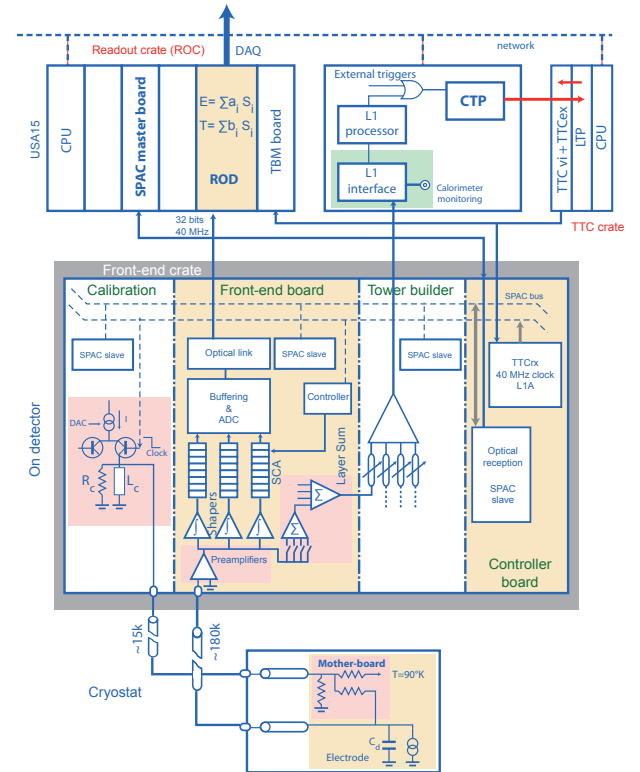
Readout crate (ROC)
DAQ
network
USA15
CPU
SPAC master board
$E=\sum a_i S_i$
$T=\sum b_i S_i$
ROD
TBM board
External triggers
CTP
L1 processor
L1 interface
Calorimeter monitoring
TTC vi + TTCex
LTP
CPU
TTC crate
32 bits
40 MHz
Front-end crate
Calibration
Front-end board
Tower builder
SPAC bus
SPAC slave
Optical link
SPAC slave
SPAC slave
TTCrx
40 MHz clock
L1A
Buffering & ADC
Controller
On detector
DAC
I
Clock
$R_c$
$L_c$
SCA
Layer Sum
Shapers
Preamplifiers
Optical reception
SPAC slave
Controller board
~15k
~180k
Cryostat
Mother-board
T=90°K
$C_d$
Electrode